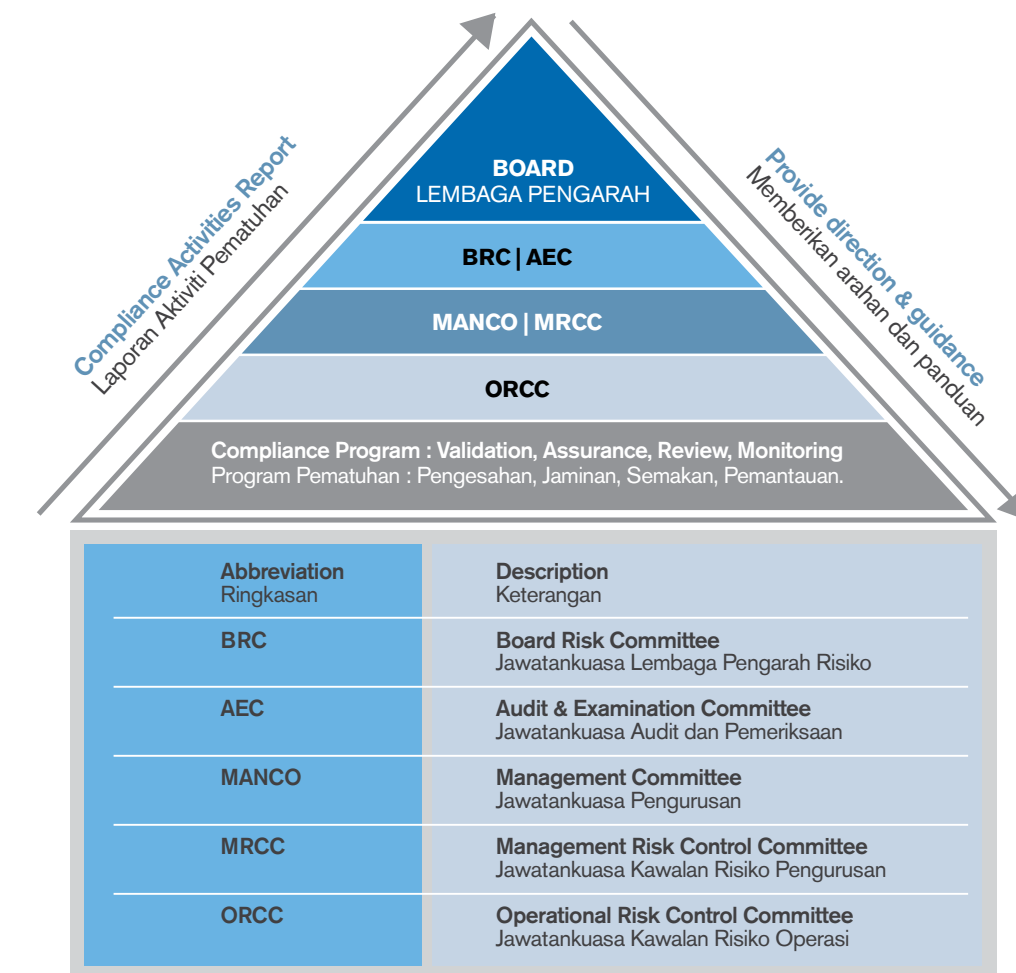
Compliance Activities Report
Laporan Aktiviti Pematuhan

BOARD
LEMBAGA PENGARAH

BRC | AEC

MANCO | MRCC

ORCC

Compliance Program : Validation, Assurance, Review, Monitoring
Program Pematuhan : Pengesahan, Jaminan, Semakan, Pemantauan.

Provide direction & guidance
Memberikan arahan dan panduan

| Abbreviation Ringkasan | Description Keterangan |
|---|---|
| BRC | Board Risk Committee Jawatankuasa Lembaga Pengarah Risiko |
| AEC | Audit & Examination Committee Jawatankuasa Audit dan Pemeriksaan |
| MANCO | Management Committee Jawatankuasa Pengurusan |
| MRCC | Management Risk Control Committee Jawatankuasa Kawalan Risiko Pengurusan |
| ORCC | Operational Risk Control Committee Jawatankuasa Kawalan Risiko Operasi |